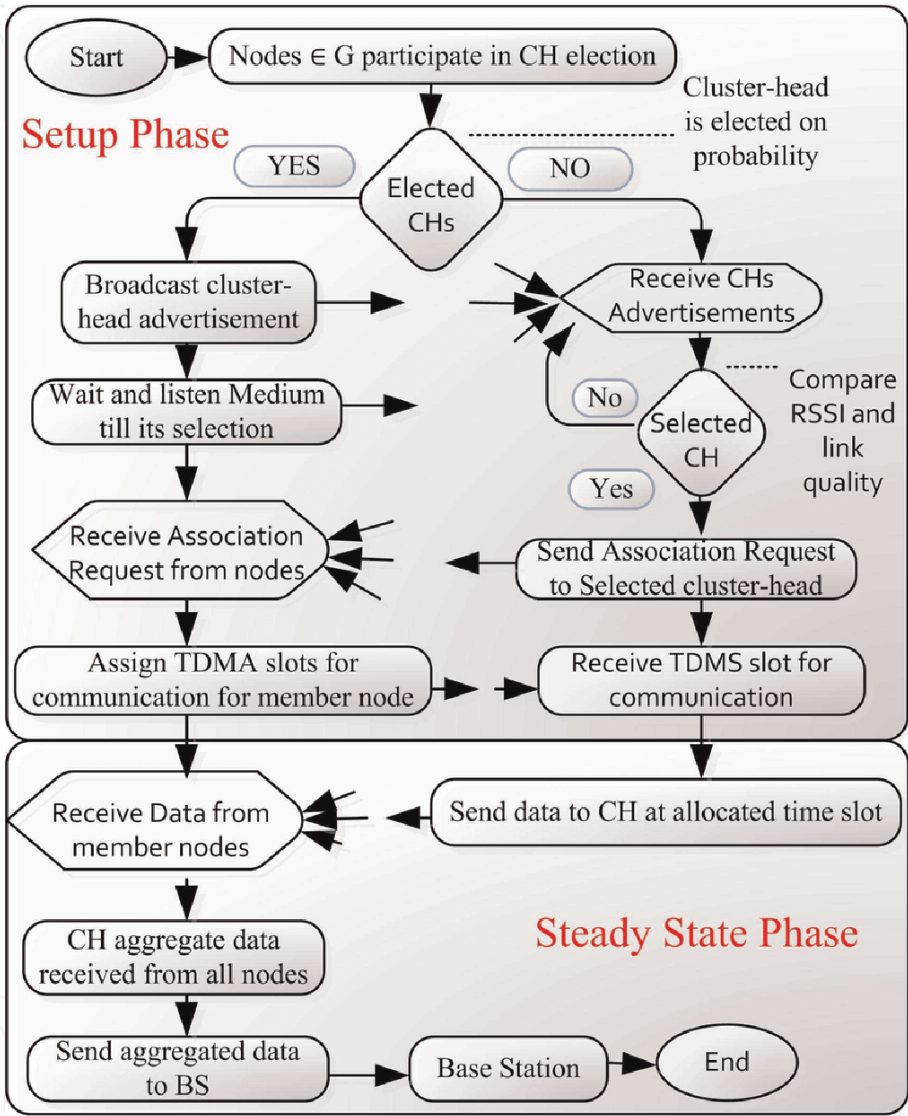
Start

Nodes $\in$ G participate in CH election

Cluster-head is elected on probability

Setup Phase

YES

Elected CHs

NO

Broadcast cluster-head advertisement

Receive CHs Advertisements

Wait and listen Medium till its selection

No

Selected CH

Compare RSSI and link quality

Yes

Receive Association Request from nodes

Send Association Request to Selected cluster-head

Assign TDMA slots for communication for member node

Receive TDMS slot for communication

Receive Data from member nodes

Send data to CH at allocated time slot

CH aggregate data received from all nodes

Steady State Phase

Send aggregated data to BS

Base Station

End